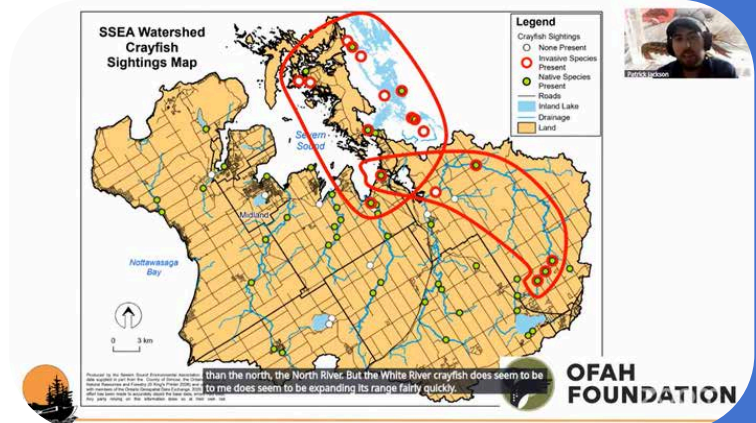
SSEA Watershed Crayfish Sightings Map

Legend
Crayfish Sightings
None Present
Invasive Species Present
Native Species Present
Roads
Inland Lake
Drainage
Land

Patrick Jackson

Severn Sound

Midland

Nottawasaga Bay

N

0 3 km

Produced by the Severn Sound Environmental Association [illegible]

than the north, the North River. But the White River crayfish does seem to be to me does seem to be expanding its range fairly quickly.

OFAH FOUNDATION